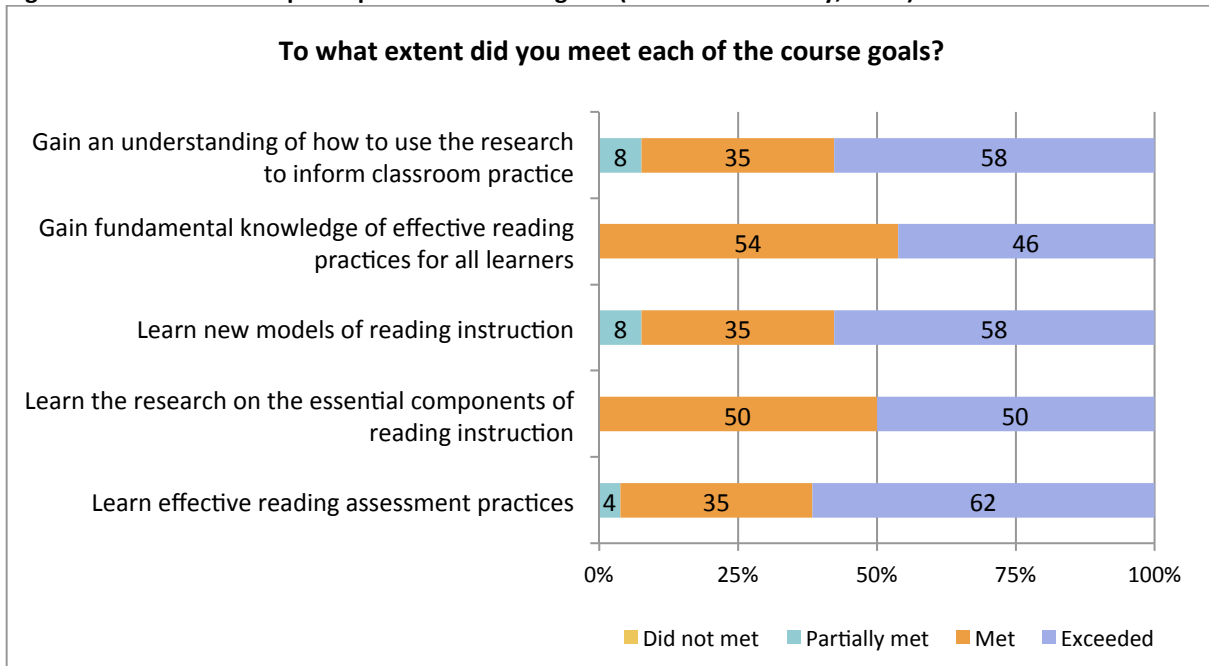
To what extent did you meet each of the course goals?

Gain an understanding of how to use the research to inform classroom practice
8
35
58

Gain fundamental knowledge of effective reading practices for all learners
54
46

Learn new models of reading instruction
8
35
58

Learn the research on the essential components of reading instruction
50
50

Learn effective reading assessment practices
4
35
62

0%
25%
50%
75%
100%

Did not met
Partially met
Met
Exceeded